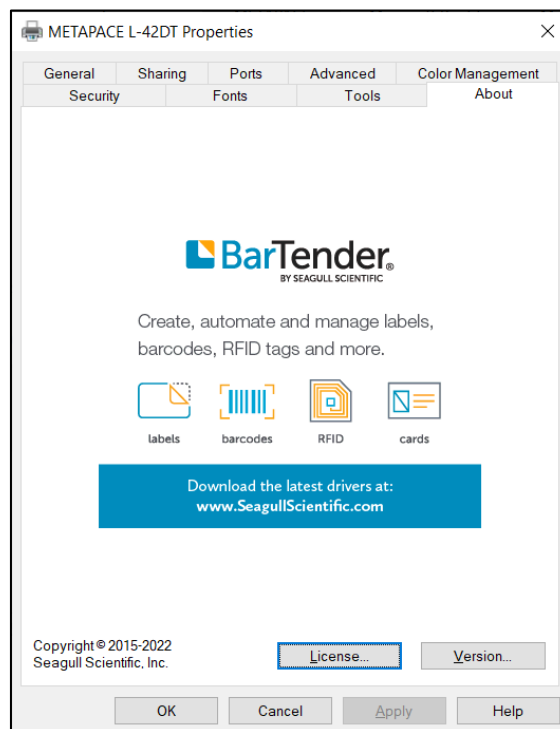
METAPACE L-42DT Properties

General | Sharing | Ports | Advanced | Color Management
Security | Fonts | Tools | About

BarTender®
BY SEAGULL SCIENTIFIC

Create, automate and manage labels, barcodes, RFID tags and more.

labels barcodes RFID cards

Download the latest drivers at:
www.SeagullScientific.com

Copyright © 2015-2022
Seagull Scientific, Inc.

License...
Version...

OK
Cancel
Apply
Help